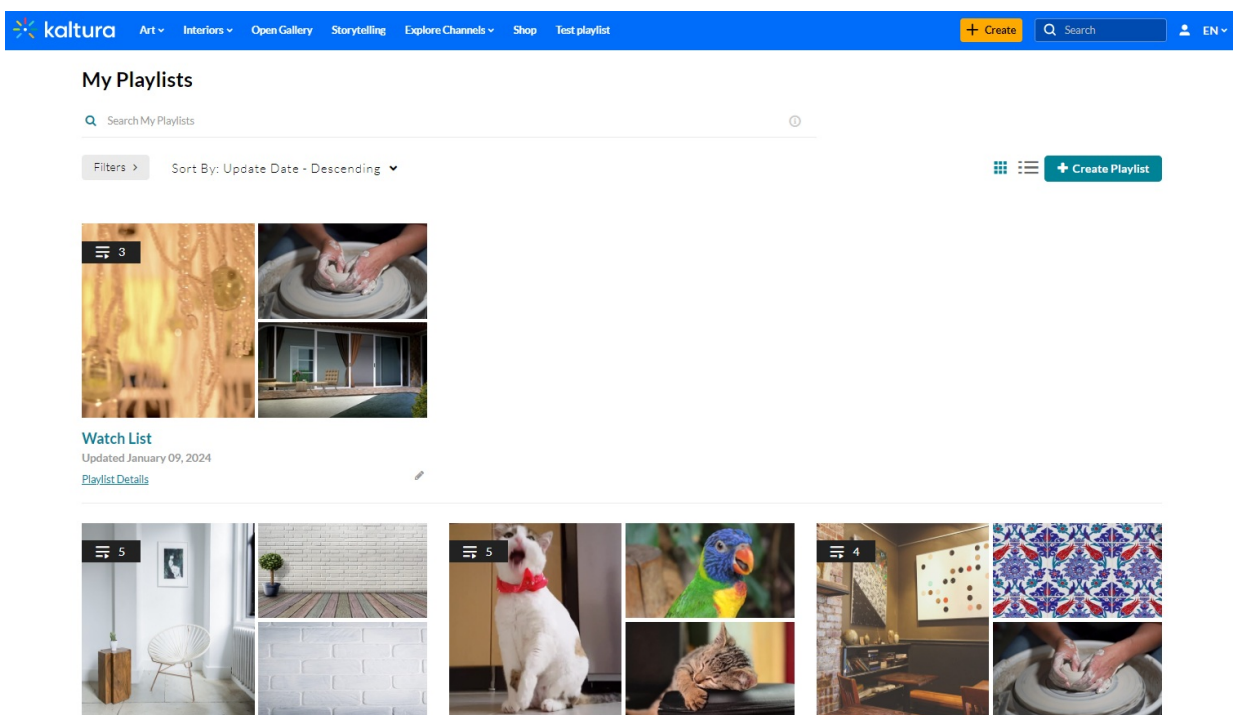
kaltura Art Interiors Open Gallery Storytelling Explore Channels Shop Test playlist

+ Create Search EN

My Playlists

Search My Playlists

Filters >

Sort By: Update Date - Descending

+ Create Playlist

3

Watch List

Updated January 09, 2024

Playlist Details

5

5

4